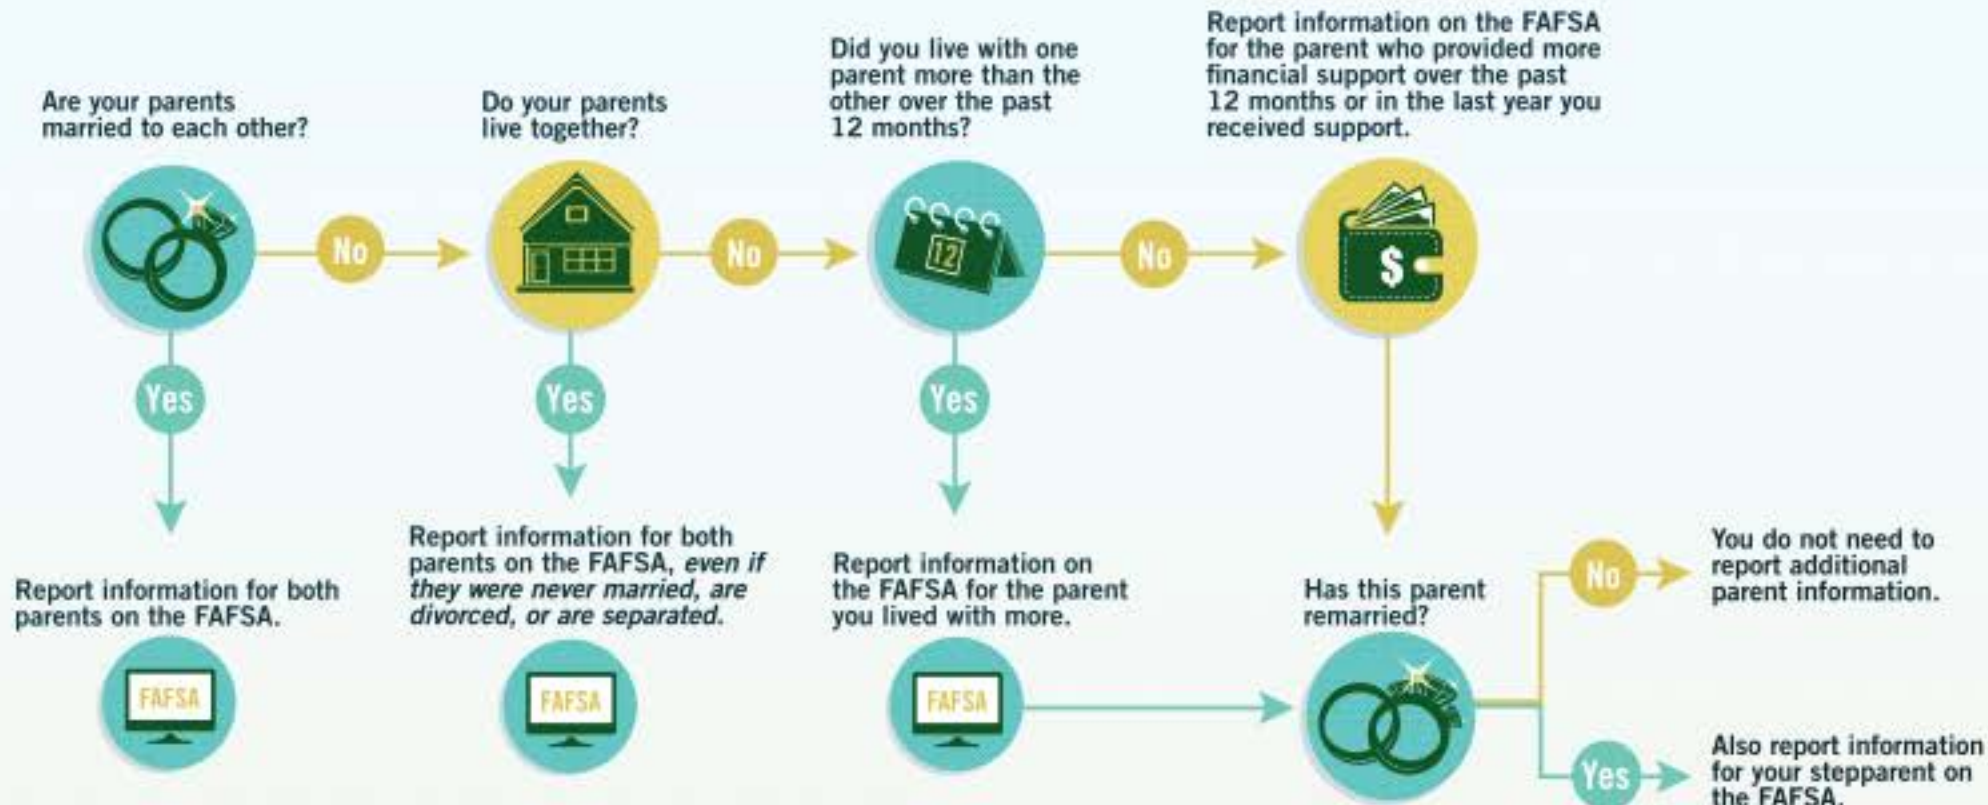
Are your parents married to each other?

No

Do your parents live together?

No

Did you live with one parent more than the other over the past 12 months?

No

Report information on the FAFSA for the parent who provided more financial support over the past 12 months or in the last year you received support.

Yes

Report information for both parents on the FAFSA.

FAFSA

Yes

Report information for both parents on the FAFSA, *even if they were never married, are divorced, or are separated.*

FAFSA

12

Yes

Report information on the FAFSA for the parent you lived with more.

FAFSA

$

Has this parent remarried?

No

You do not need to report additional parent information.

Yes

Also report information for your stepparent on the FAFSA.